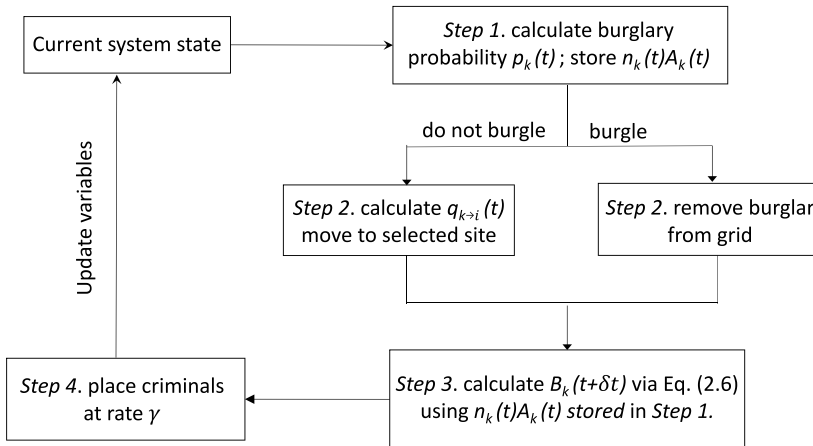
Current system state

*Step 1*. calculate burglary probability $p_k(t)$ ; store $n_k(t)A_k(t)$

do not burgle

burgle

*Step 2*. calculate $q_{k\to i}(t)$ move to selected site

*Step 2*. remove burglar from grid

Update variables

*Step 4*. place criminals at rate $\gamma$

*Step 3*. calculate $B_k(t+\delta t)$ via Eq. (2.6) using $n_k(t)A_k(t)$ *stored* in *Step 1*.